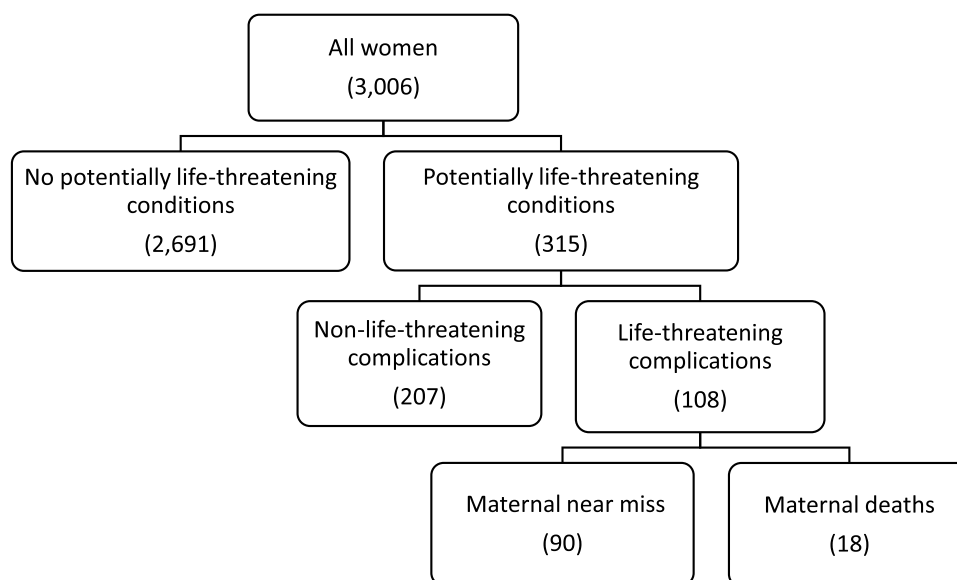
All women
(3,006)

No potentially life-threatening conditions
(2,691)

Potentially life-threatening conditions
(315)

Non-life-threatening complications
(207)

Life-threatening complications
(108)

Maternal near miss
(90)

Maternal deaths
(18)